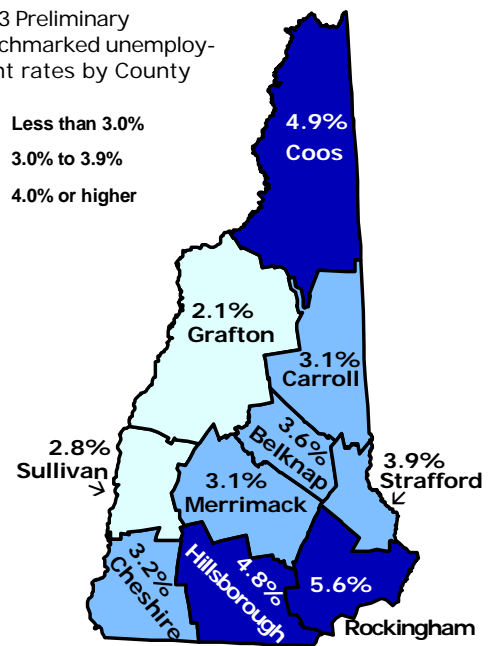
3 Preliminary
chmarked unemployment rates by County

Less than 3.0%
3.0% to 3.9%
4.0% or higher

4.9%
Coos

2.1%
Grafton

3.1%
Carroll

3.6%
Belknap

2.8%
Sullivan

3.9%
Strafford

3.1%
Merrimack

3.2%
Cheshire

4.8%
Hillsborough

5.6%
Rockingham